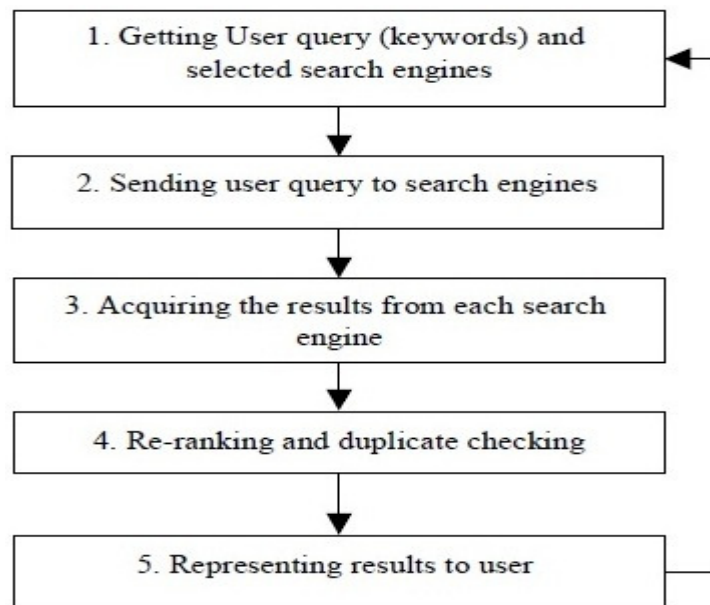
1. Getting User query (keywords) and selected search engines

2. Sending user query to search engines

3. Acquiring the results from each search engine

4. Re-ranking and duplicate checking

5. Representing results to user